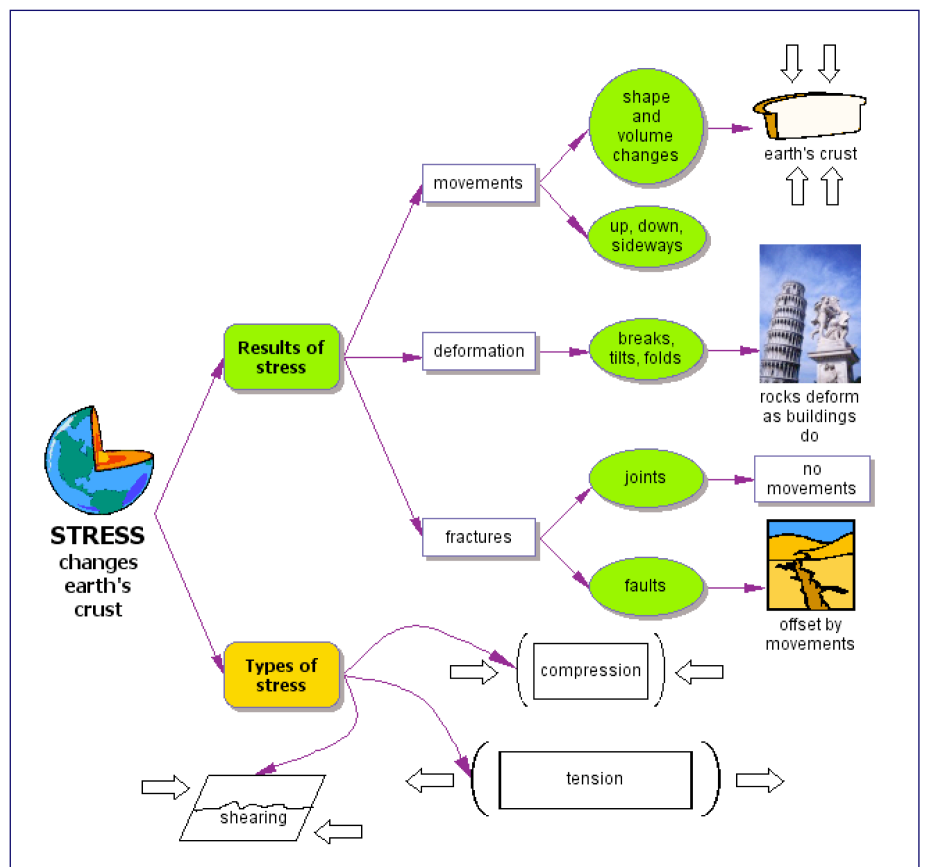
STRESS
changes
earth's
crust

Results of stress

movements

shape and volume changes

earth's crust

up, down, sideways

deformation

breaks, tilts, folds

rocks deform as buildings do

fractures

joints

no movements

faults

offset by movements

Types of stress

compression

tension

shearing